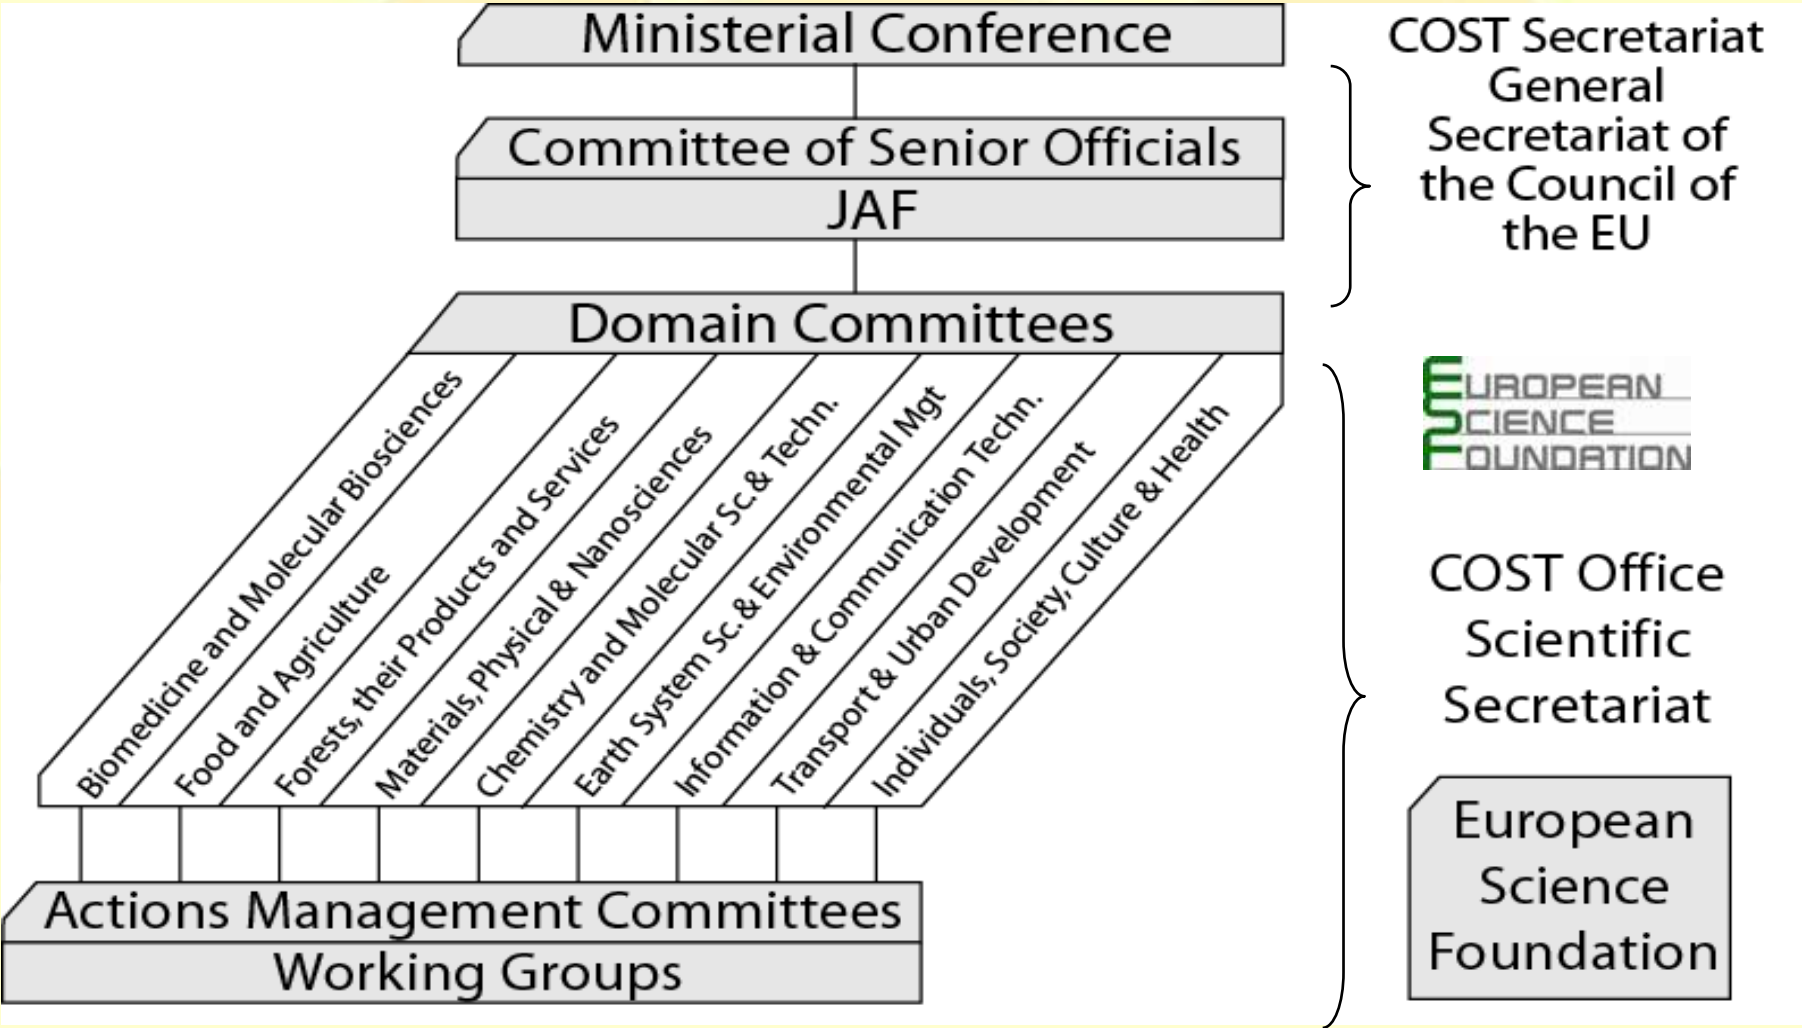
Ministerial Conference

Committee of Senior Officials

JAF

Domain Committees

Biomedicine and Molecular Biosciences

Food and Agriculture

Forests, their Products and Services

Materials, Physical & Nanosciences

Chemistry and Molecular Sc. & Techn.

Earth System Sc. & Environmental Mgt

Information & Communication Techn.

Transport & Urban Development

Individuals, Society, Culture & Health

Actions Management Committees

Working Groups

COST Secretariat General Secretariat of the Council of the EU

EUROPEAN SCIENCE FOUNDATION

COST Office Scientific Secretariat

European Science Foundation